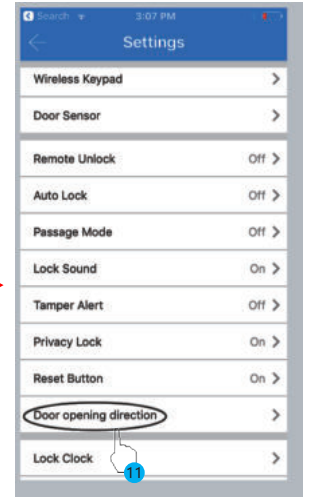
Search 3:07 PM

Settings

Wireless Keypad >

Door Sensor >

Remote Unlock Off >

Auto Lock Off >

Passage Mode Off >

Lock Sound On >

Tamper Alert Off >

Privacy Lock On >

Reset Button On >

Door opening direction >

Lock Clock >

11